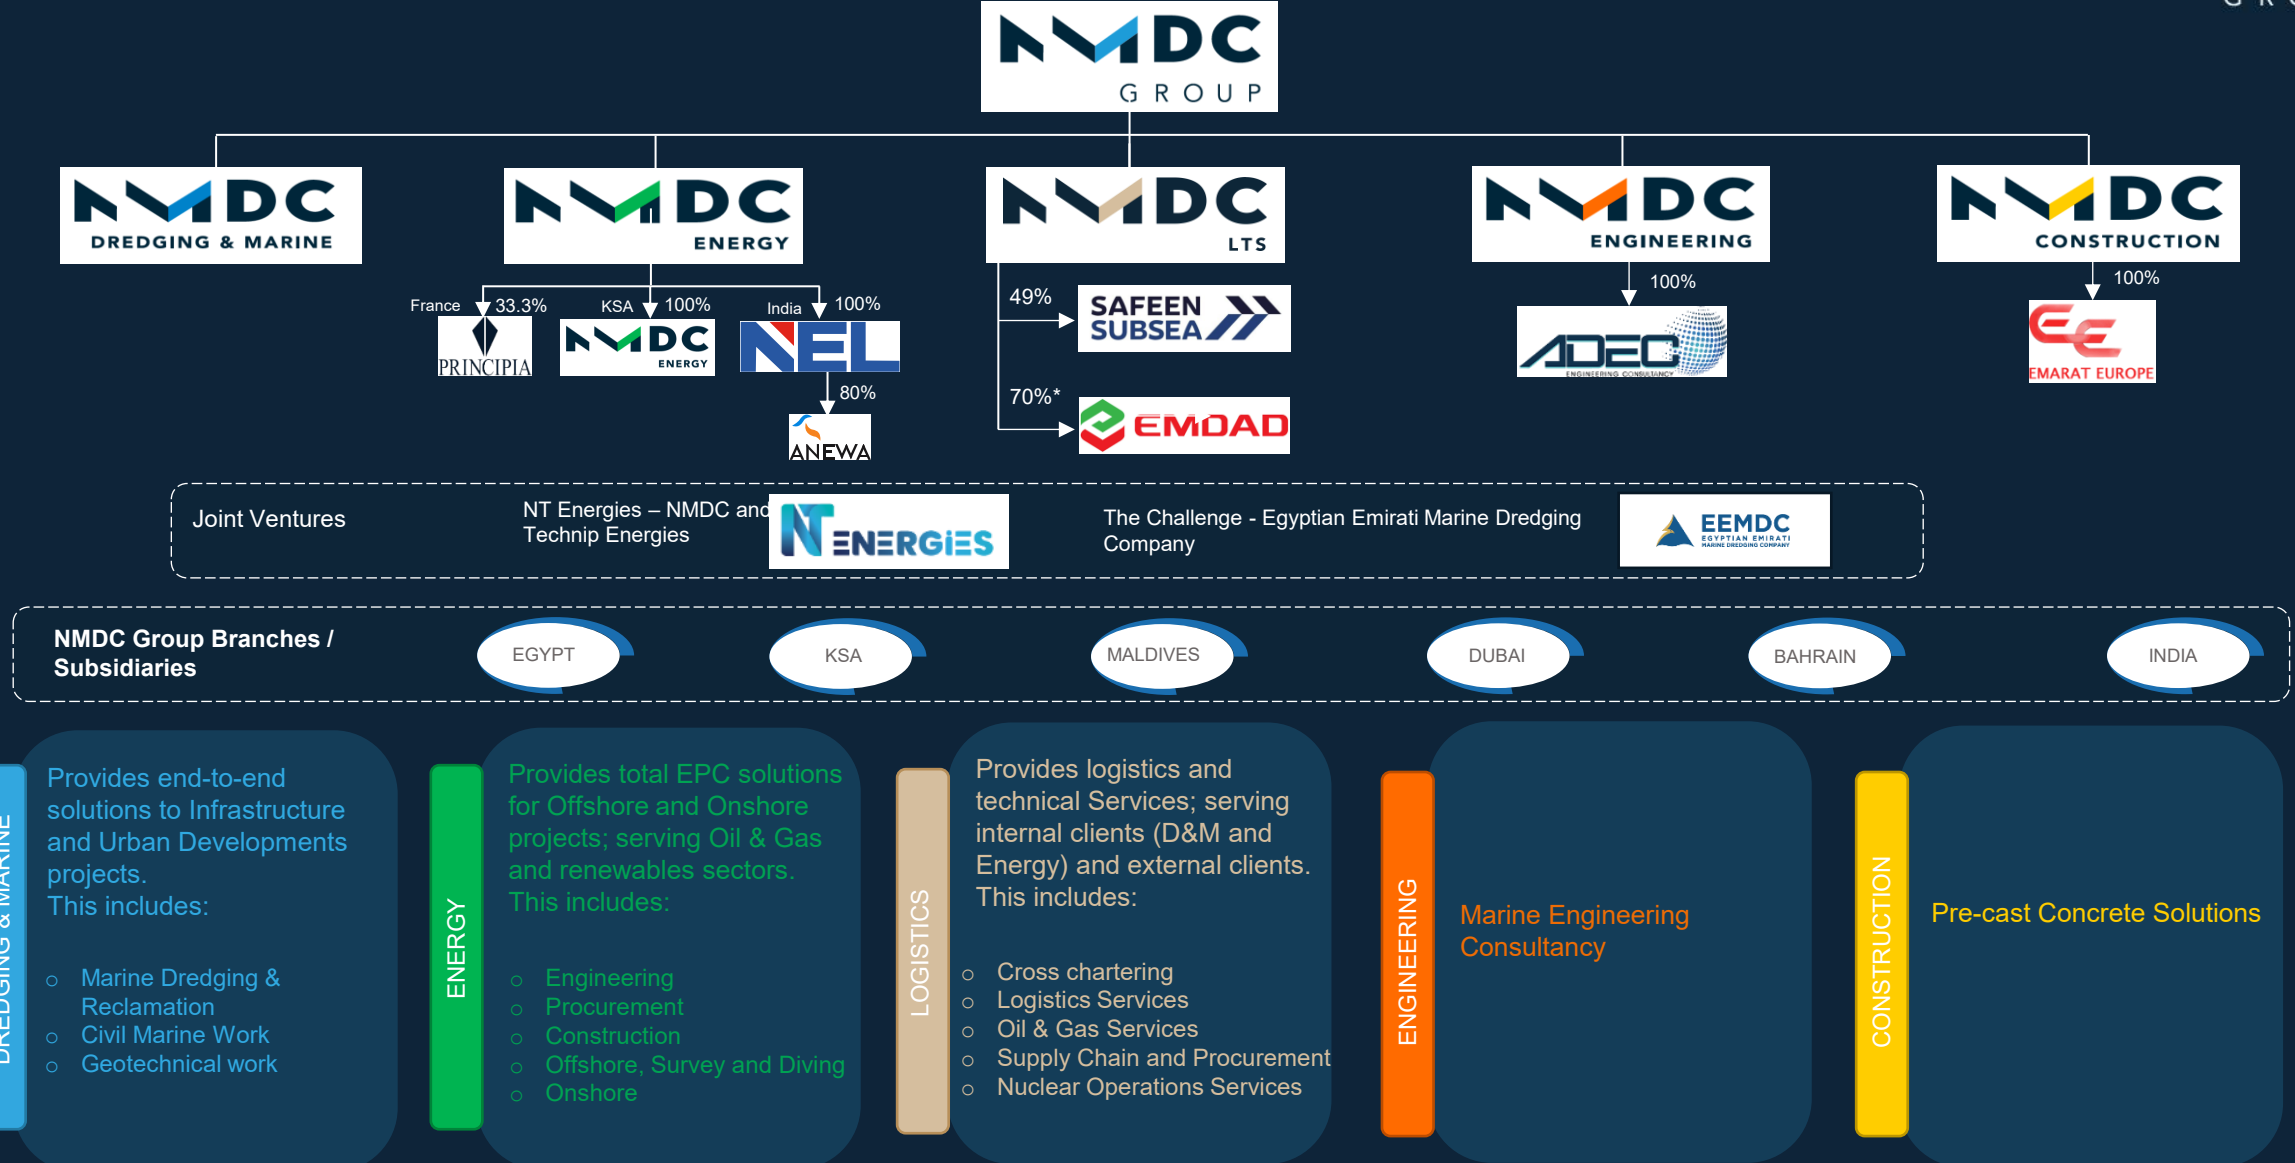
NMDC GROUP

NMDC DREDGING & MARINE

NMDC ENERGY

France 33.3% PRINCIPIA

KSA 100% NMDC ENERGY

India 100% NEL

80% ANEWA

NMDC LTS

49% SAFEEN SUBSEA

70%* EMDAD

NMDC ENGINEERING

100% ADEC ENGINEERING CONSULTANCY

NMDC CONSTRUCTION

100% EMARAT EUROPE

Joint Ventures

NT Energies – NMDC and Technip Energies

NT ENERGIES

The Challenge - Egyptian Emirati Marine Dredging Company

EEMDC EGYPTIAN EMIRATI MARINE DREDGING COMPANY

NMDC Group Branches / Subsidiaries

EGYPT

KSA

MALDIVES

DUBAI

BAHRAIN

INDIA

DREDGING & MARINE

Provides end-to-end solutions to Infrastructure and Urban Developments projects.
This includes:

- Marine Dredging & Reclamation
- Civil Marine Work
- Geotechnical work

ENERGY

Provides total EPC solutions for Offshore and Onshore projects; serving Oil & Gas and renewables sectors.
This includes:

- Engineering
- Procurement
- Construction
- Offshore, Survey and Diving
- Onshore

LOGISTICS

Provides logistics and technical Services; serving internal clients (D&M and Energy) and external clients.
This includes:

- Cross chartering
- Logistics Services
- Oil & Gas Services
- Supply Chain and Procurement
- Nuclear Operations Services

ENGINEERING

Marine Engineering Consultancy

CONSTRUCTION

Pre-cast Concrete Solutions